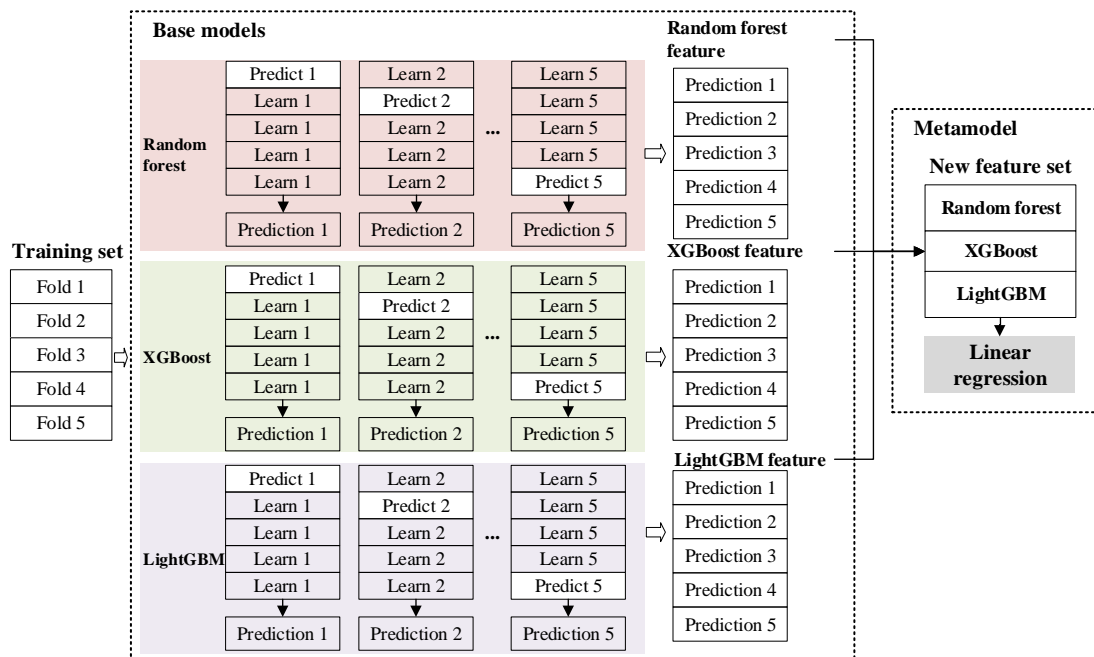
Base models

Random forest

Predict 1
Learn 1
Learn 1
Learn 1
Learn 1
Prediction 1

Learn 2
Predict 2
Learn 2
Learn 2
Learn 2
Prediction 2

...

Learn 5
Learn 5
Learn 5
Learn 5
Predict 5
Prediction 5

Random forest feature
Prediction 1
Prediction 2
Prediction 3
Prediction 4
Prediction 5

Training set
Fold 1
Fold 2
Fold 3
Fold 4
Fold 5

XGBoost

Predict 1
Learn 1
Learn 1
Learn 1
Learn 1
Prediction 1

Learn 2
Predict 2
Learn 2
Learn 2
Learn 2
Prediction 2

...

Learn 5
Learn 5
Learn 5
Learn 5
Predict 5
Prediction 5

XGBoost feature
Prediction 1
Prediction 2
Prediction 3
Prediction 4
Prediction 5

LightGBM

Predict 1
Learn 1
Learn 1
Learn 1
Learn 1
Prediction 1

Learn 2
Predict 2
Learn 2
Learn 2
Learn 2
Prediction 2

...

Learn 5
Learn 5
Learn 5
Learn 5
Predict 5
Prediction 5

LightGBM feature
Prediction 1
Prediction 2
Prediction 3
Prediction 4
Prediction 5

Metamodel

New feature set
Random forest
XGBoost
LightGBM

Linear regression